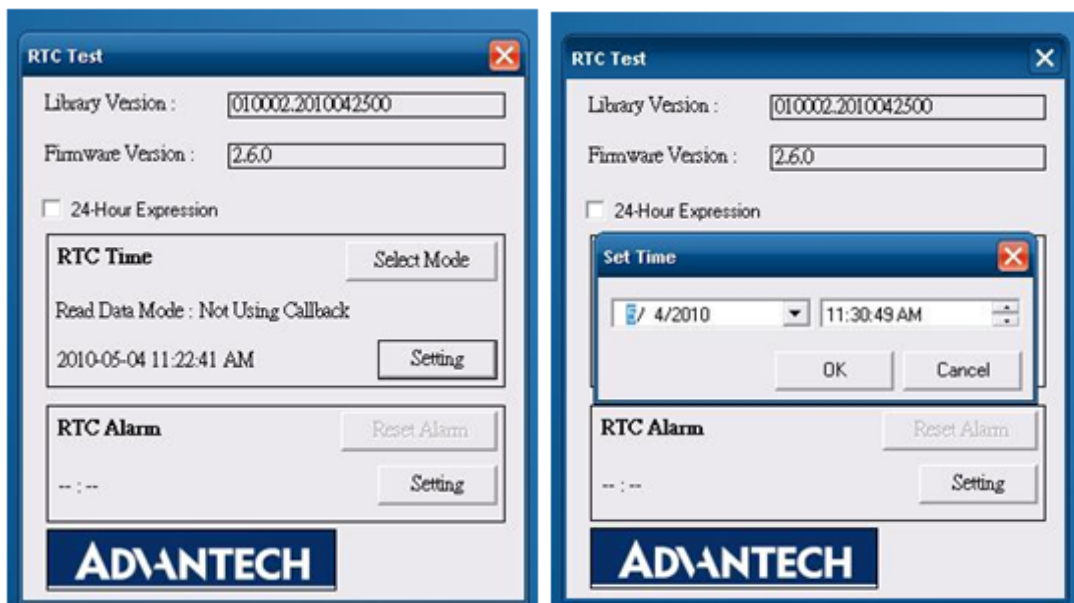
RTC Test

Library Version : 010002.2010042500

Firmware Version : 2.6.0

24-Hour Expression

RTC Time

Select Mode

Read Data Mode : Not Using Callback

2010-05-04 11:22:41 AM

Setting

RTC Alarm

Reset Alarm

-- : --

Setting

ADVANTECH

RTC Test

Library Version : 010002.2010042500

Firmware Version : 2.6.0

24-Hour Expression

Set Time

5/ 4/2010

11:30:49 AM

OK

Cancel

RTC Alarm

Reset Alarm

-- : --

Setting

ADVANTECH